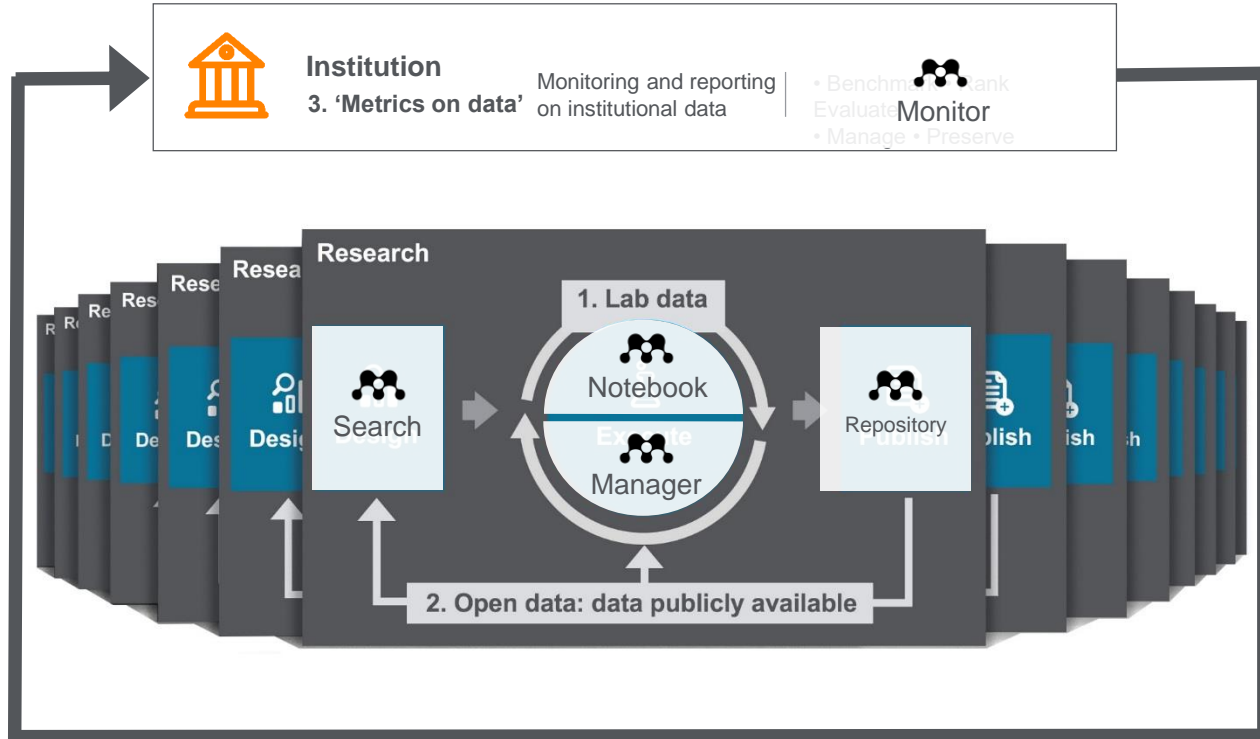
Institution
3. 'Metrics on data'
Monitoring and reporting on institutional data
• Benchmark • Rank
Evaluate
Monitor
• Manage • Preserve

Research
Resea
Rese
Res
Re
R
R

1. Lab data

Search
Design

Notebook
Execute
Manager

Repository
Publish

Desig
Des
De
D

blish
lish
ish
h

2. Open data: data publicly available